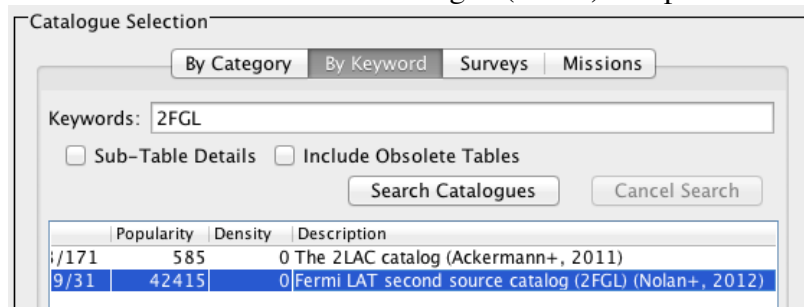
Catalogue Selection

By Category | By Keyword | Surveys | Missions

Keywords: 2FGL

Sub-Table Details   Include Obsolete Tables

Search Catalogues   Cancel Search

| | Popularity | Density | Description |
|---|---|---|---|
| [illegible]/171 | 585 | 0 | The 2LAC catalog (Ackermann+, 2011) |
| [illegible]9/31 | 42415 | 0 | Fermi LAT second source catalog (2FGL) (Nolan+, 2012) |